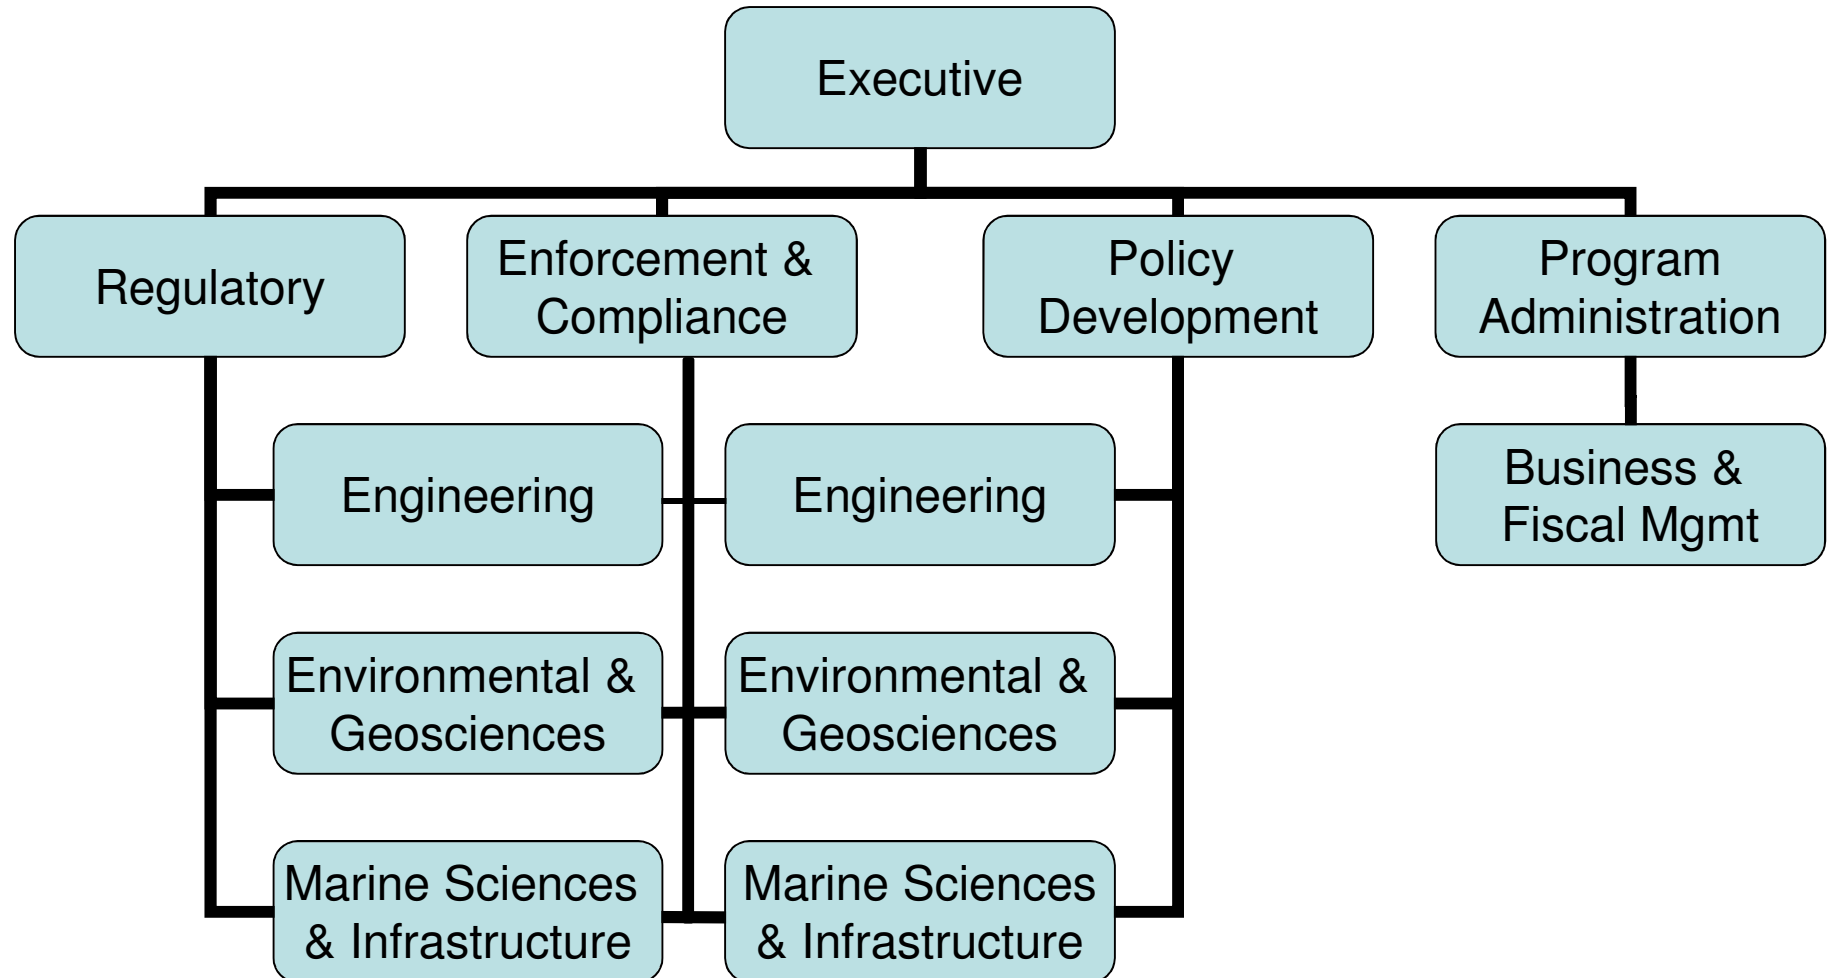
Executive

Regulatory

Enforcement & Compliance

Policy Development

Program Administration

Engineering

Engineering

Business & Fiscal Mgmt

Environmental & Geosciences

Environmental & Geosciences

Marine Sciences & Infrastructure

Marine Sciences & Infrastructure